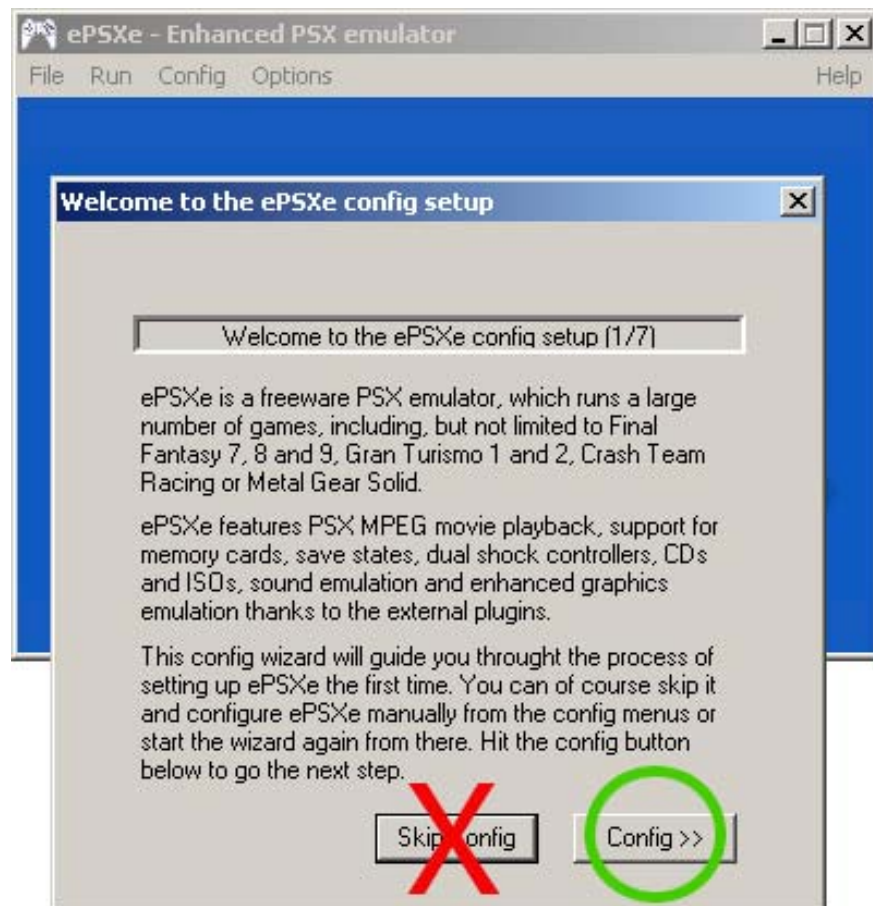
ePSXe - Enhanced PSX emulator

File Run Config Options Help

Welcome to the ePSXe config setup

Welcome to the ePSXe config setup (1/7)

ePSXe is a freeware PSX emulator, which runs a large number of games, including, but not limited to Final Fantasy 7, 8 and 9, Gran Turismo 1 and 2, Crash Team Racing or Metal Gear Solid.

ePSXe features PSX MPEG movie playback, support for memory cards, save states, dual shock controllers, CDs and ISOs, sound emulation and enhanced graphics emulation thanks to the external plugins.

This config wizard will guide you throught the process of setting up ePSXe the first time. You can of course skip it and configure ePSXe manually from the config menus or start the wizard again from there. Hit the config button below to go the next step.

Skip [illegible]onfig

Config >>